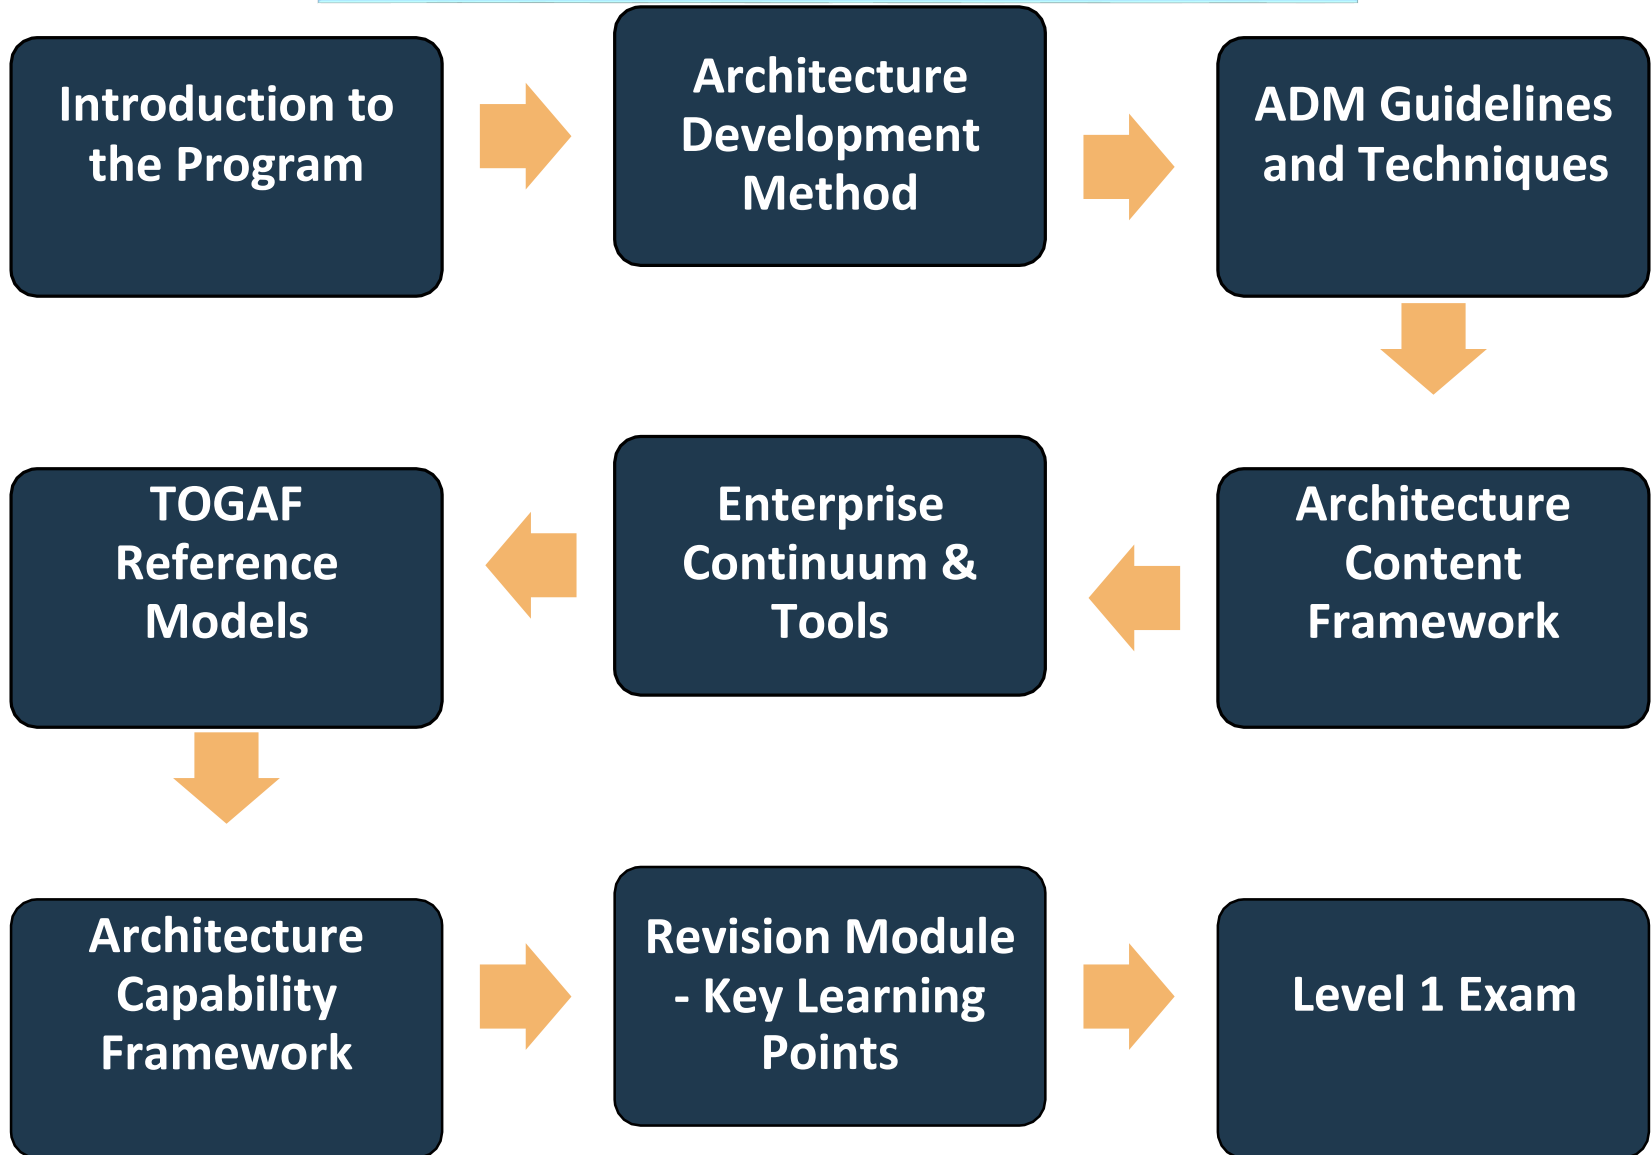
Introduction to the Program

Architecture Development Method

ADM Guidelines and Techniques

Architecture Content Framework

Enterprise Continuum & Tools

TOGAF Reference Models

Architecture Capability Framework

Revision Module - Key Learning Points

Level 1 Exam